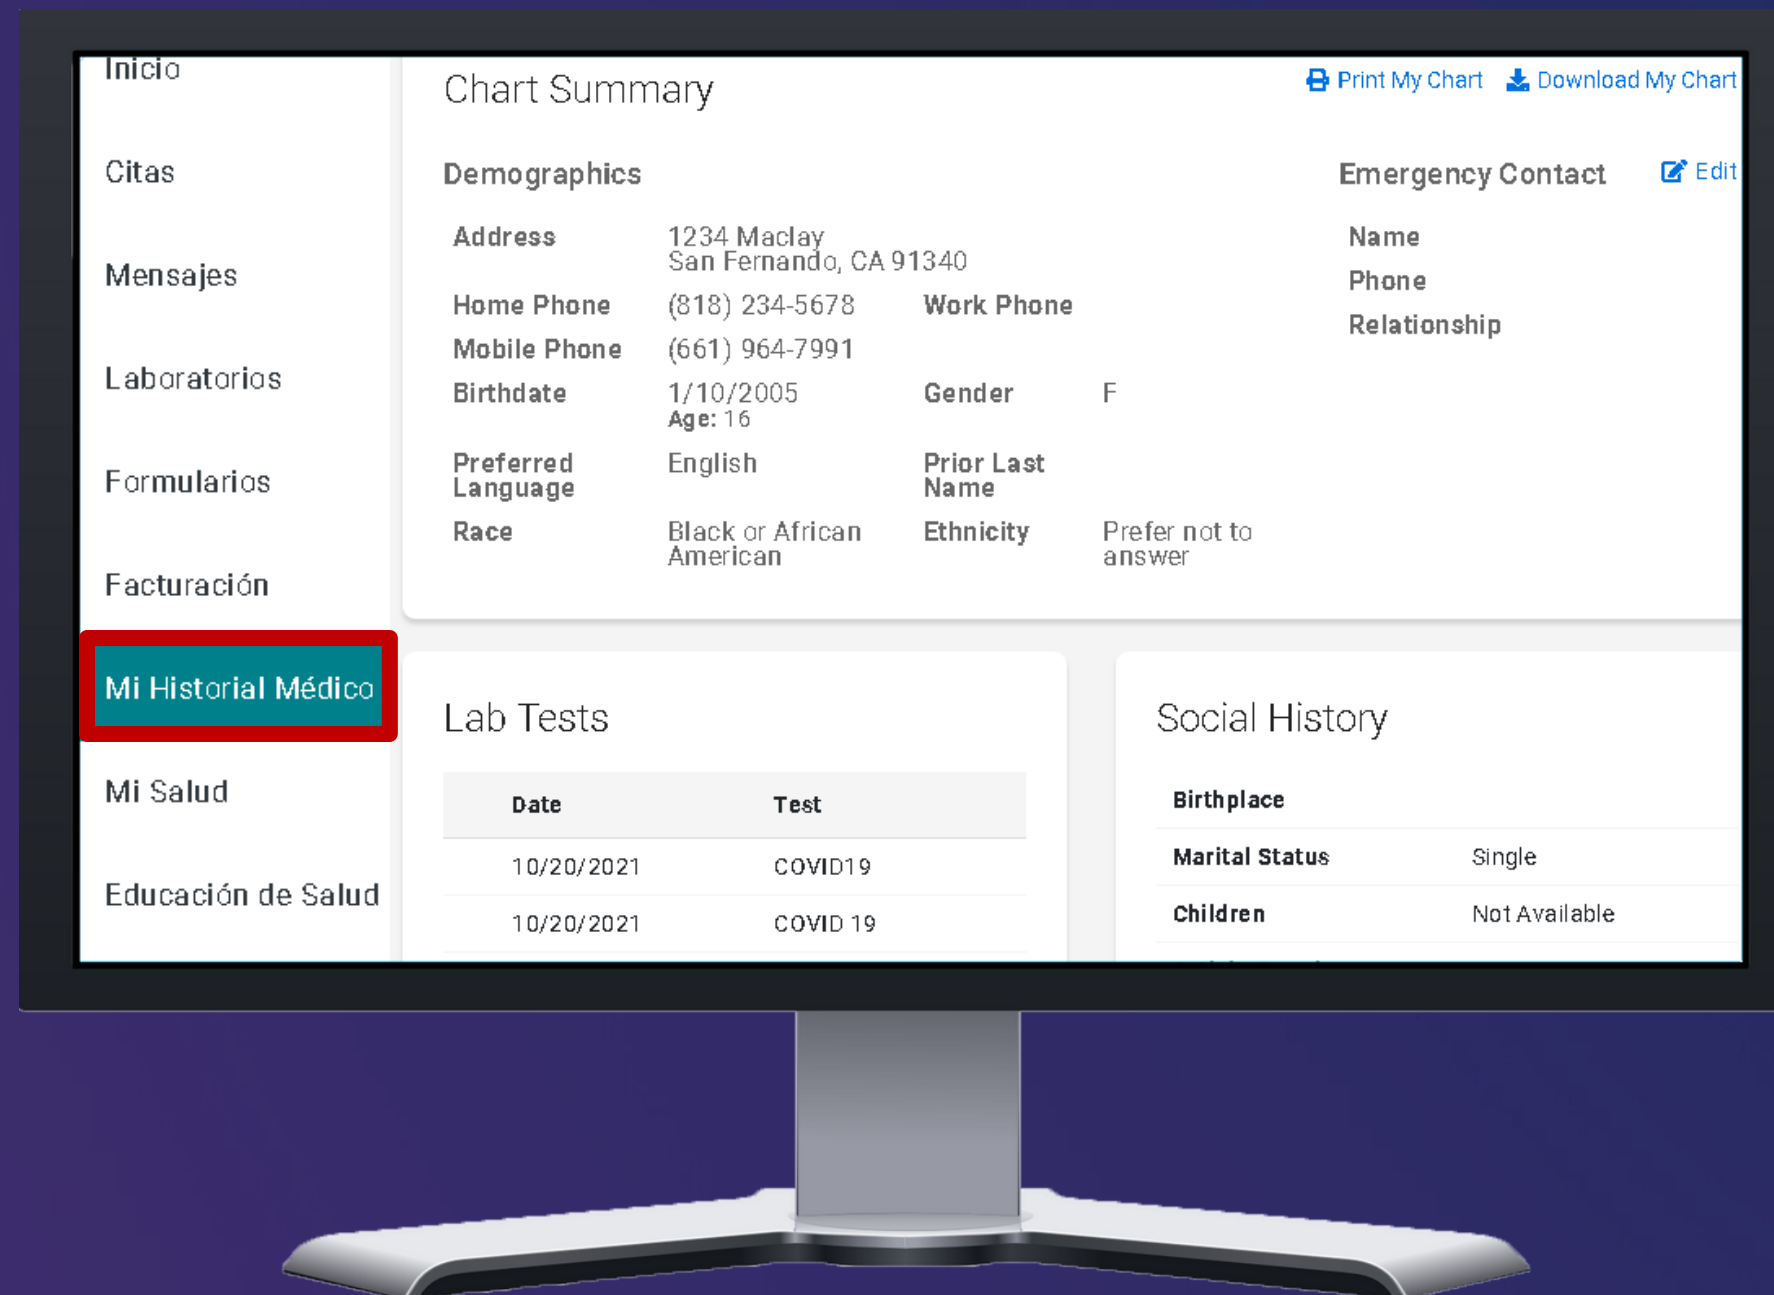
Inicio

Citas

Mensajes

Laboratorios

Formularios

Facturación

Mi Historial Médico

Mi Salud

Educación de Salud

Chart Summary

Print My Chart Download My Chart

Demographics

| | | | |
|---|---|---|---|
| Address | 1234 Maclay San Fernando, CA 91340 | | |
| Home Phone | (818) 234-5678 | Work Phone | |
| Mobile Phone | (661) 964-7991 | | |
| Birthdate | 1/10/2005 Age: 16 | Gender | F |
| Preferred Language | English | Prior Last Name | |
| Race | Black or African American | Ethnicity | Prefer not to answer |

Emergency Contact

Edit

Name

Phone

Relationship

Lab Tests

| Date | Test |
|---|---|
| 10/20/2021 | COVID19 |
| 10/20/2021 | COVID 19 |

Social History

| | |
|---|---|
| Birthplace | |
| Marital Status | Single |
| Children | Not Available |